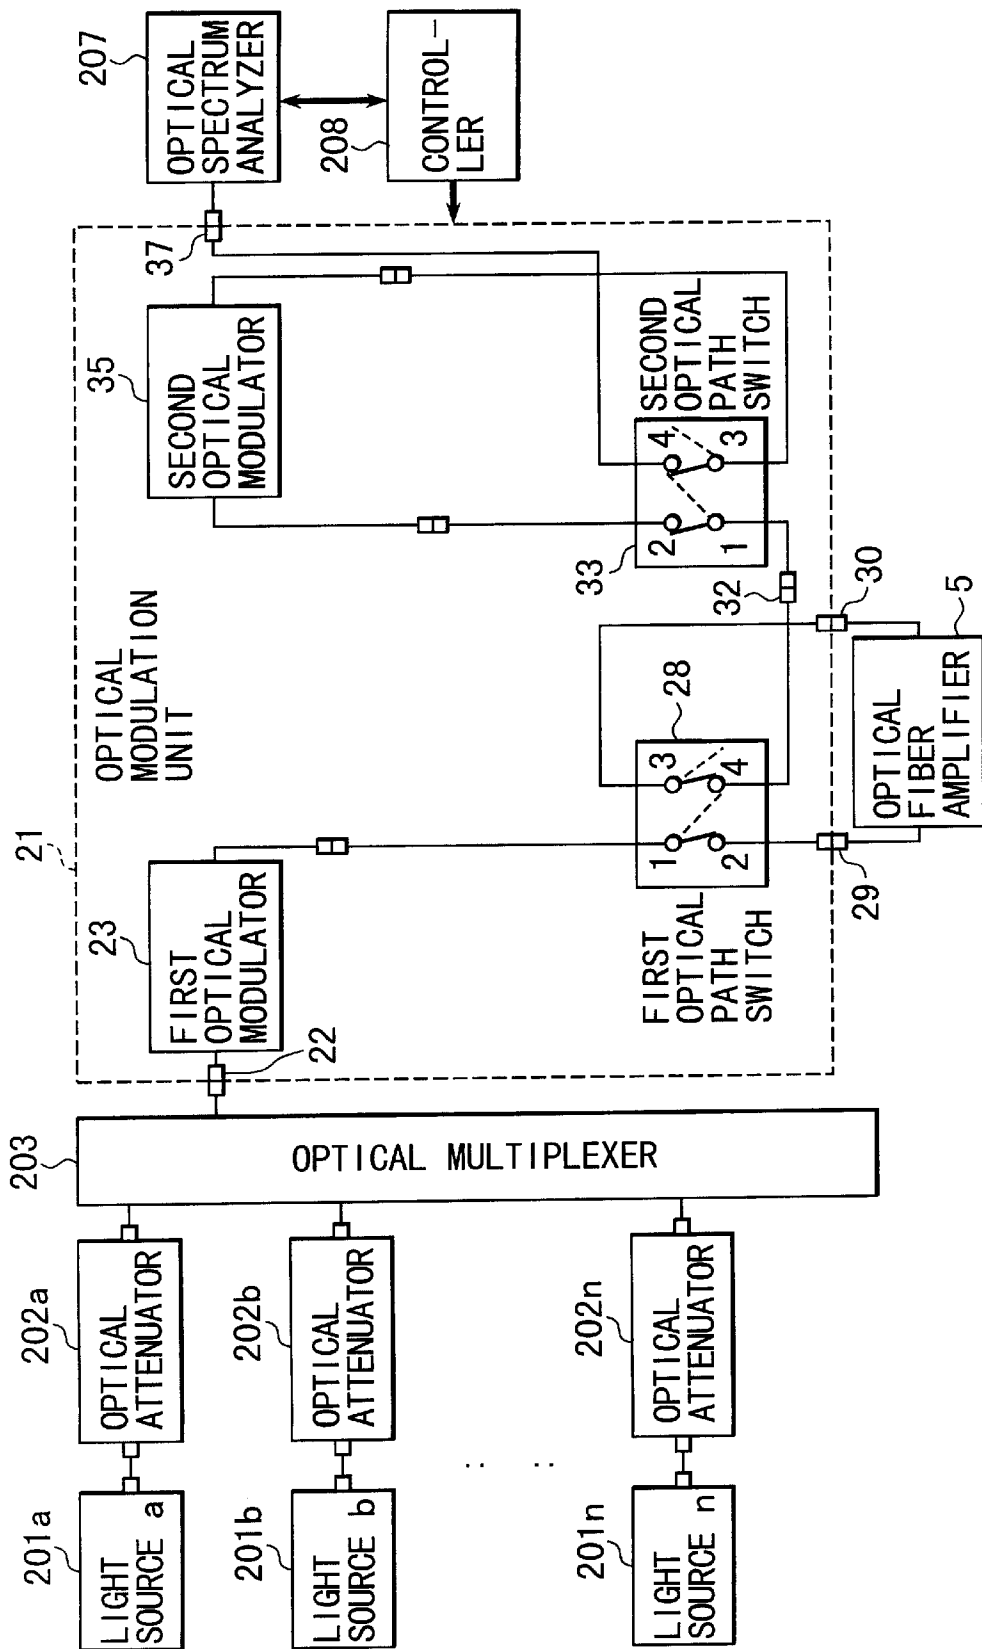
207
OPTICAL SPECTRUM ANALYZER
208
CONTROLLER
37
35
SECOND OPTICAL MODULATOR
SECOND OPTICAL PATH SWITCH
4
3
2
1
33
32
30
5
OPTICAL FIBER AMPLIFIER
28
OPTICAL MODULATION UNIT
21
23
FIRST OPTICAL MODULATOR
1
2
3
4
FIRST OPTICAL PATH SWITCH
29
22
203
OPTICAL MULTIPLEXER
202a
OPTICAL ATTENUATOR
202b
OPTICAL ATTENUATOR
202n
OPTICAL ATTENUATOR
201a
LIGHT SOURCE a
201b
LIGHT SOURCE b
201n
LIGHT SOURCE n